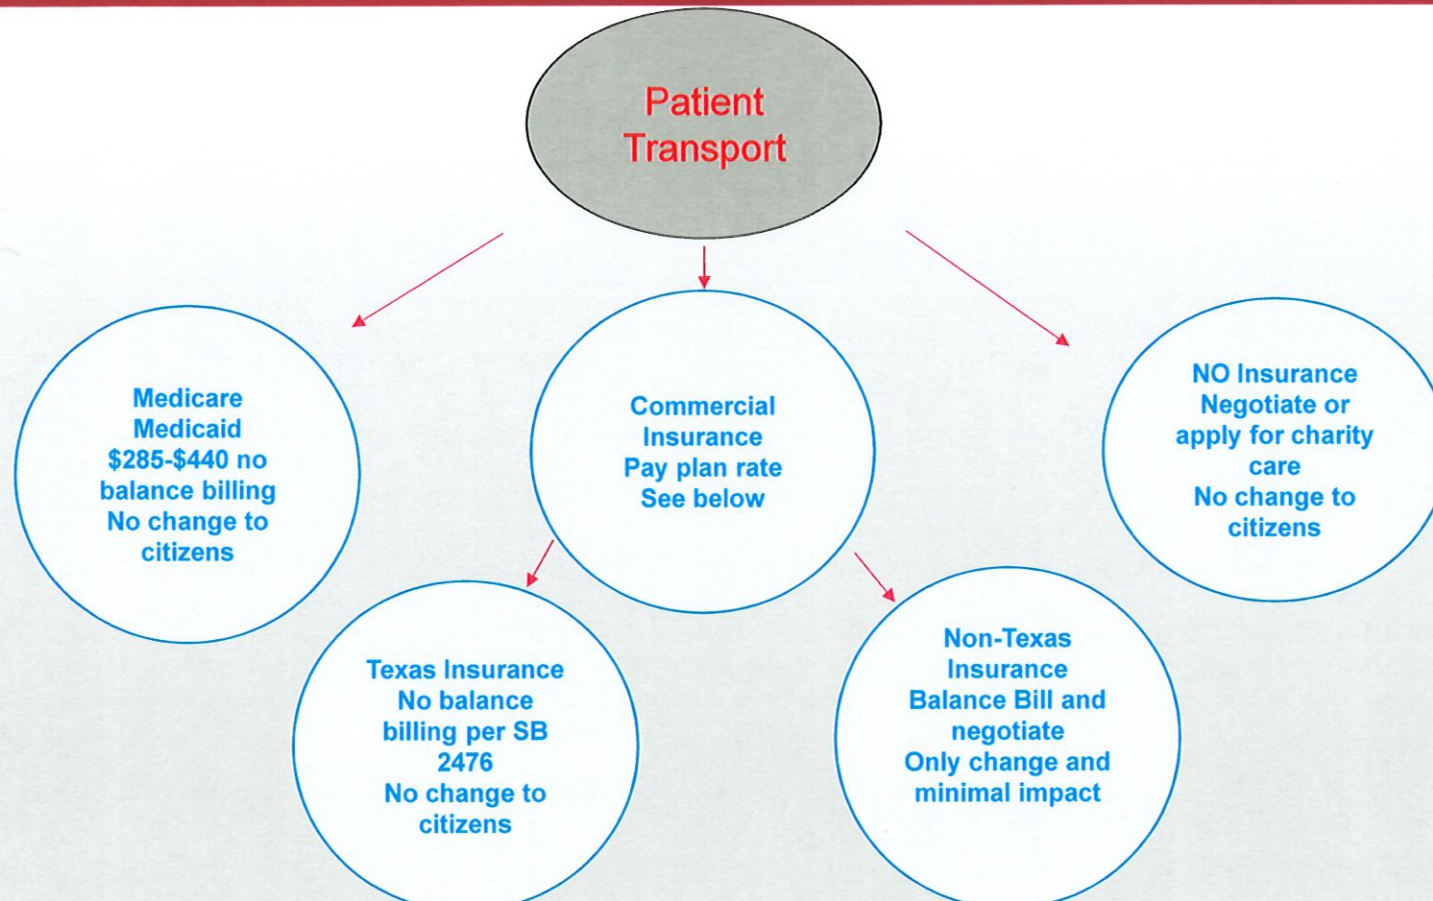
Patient Transport

Medicare
Medicaid
$285-$440 no balance billing
No change to citizens

Commercial Insurance
Pay plan rate
See below

NO Insurance
Negotiate or apply for charity care
No change to citizens

Texas Insurance
No balance billing per SB 2476
No change to citizens

Non-Texas Insurance
Balance Bill and negotiate
Only change and minimal impact